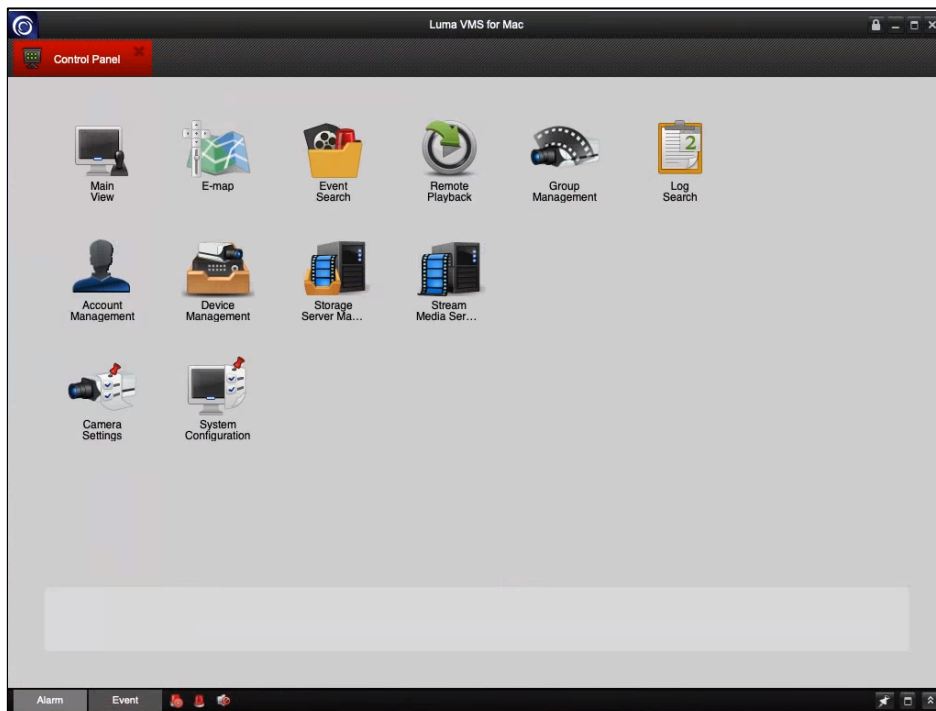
Luma VMS for Mac

Control Panel

Main View

E-map

Event Search

Remote Playback

Group Management

Log Search

Account Management

Device Management

Storage Server Ma...

Stream Media Ser...

Camera Settings

System Configuration

Alarm

Event